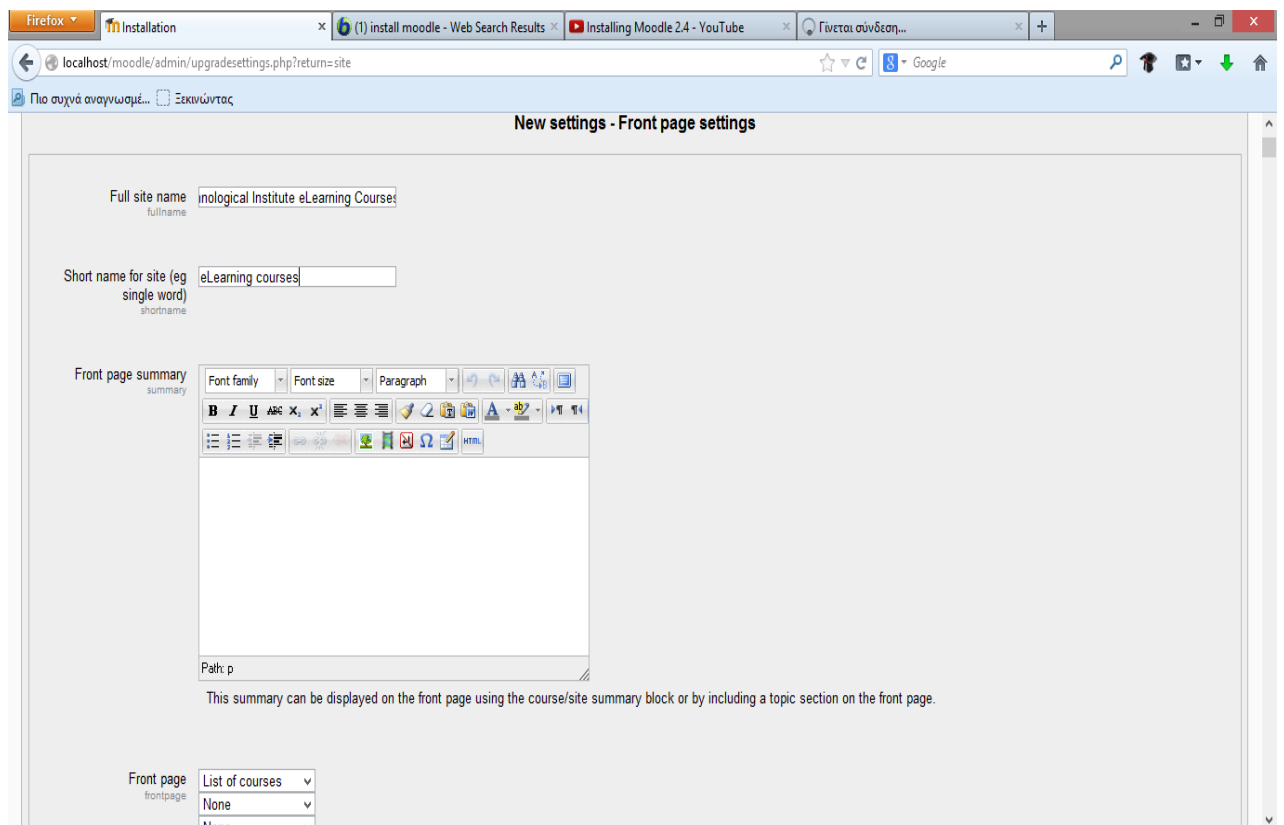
Firefox

Installation

(1) install moodle - Web Search Results

Installing Moodle 2.4 - YouTube

Γίνεται σύνδεση...

localhost/moodle/admin/upgradesettings.php?return=site

Google

Πιο συχνά αναγνωσμέ...

Ξεκινώντας

New settings - Front page settings

Full site name
fullname
nological Institute eLearning Courses

Short name for site (eg single word)
shortname
eLearning courses

Front page summary
summary
Font family
Font size
Paragraph

Path: p

This summary can be displayed on the front page using the course/site summary block or by including a topic section on the front page.

Front page
frontpage
List of courses
None